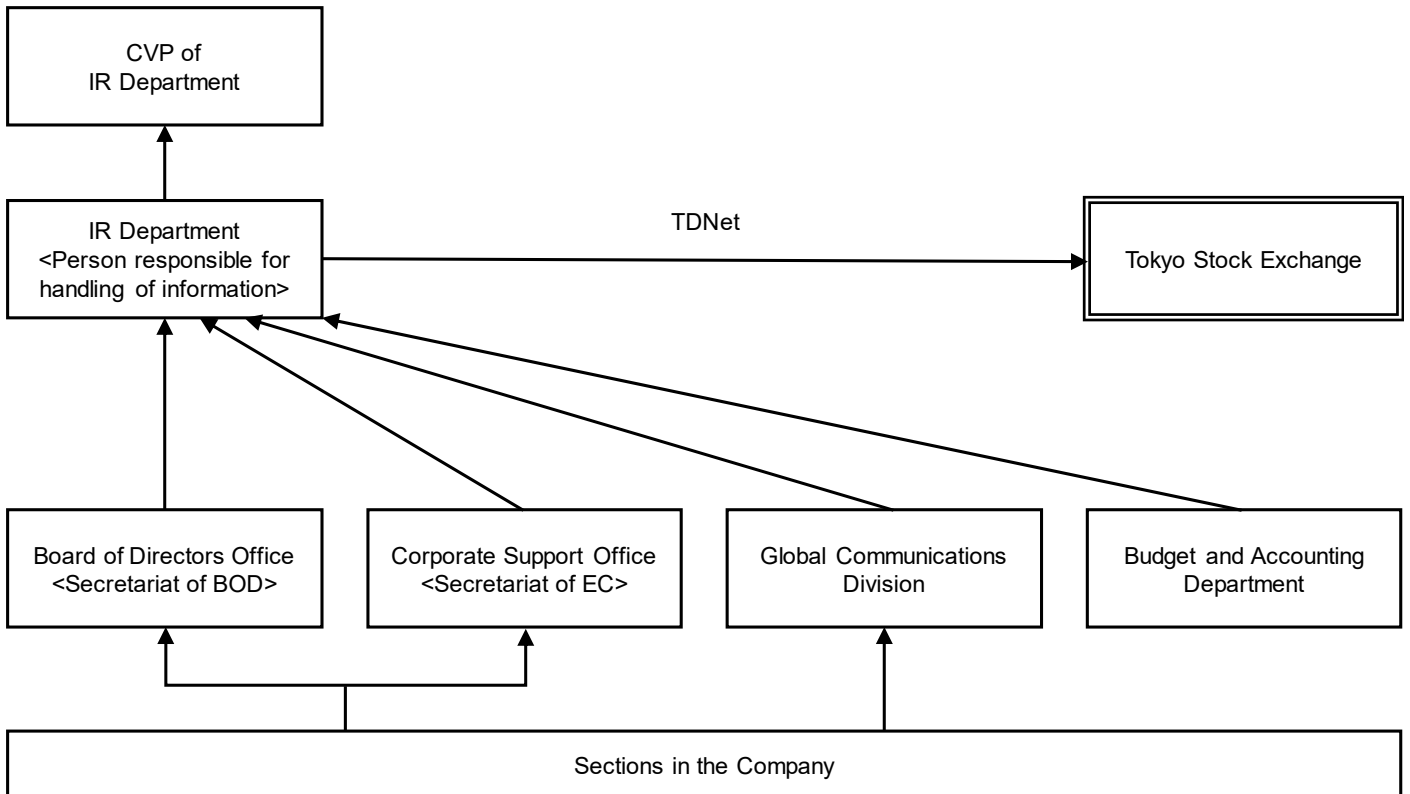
CVP of IR Department

IR Department <Person responsible for handling of information>

TDNet

Tokyo Stock Exchange

Board of Directors Office <Secretariat of BOD>

Corporate Support Office <Secretariat of EC>

Global Communications Division

Budget and Accounting Department

Sections in the Company